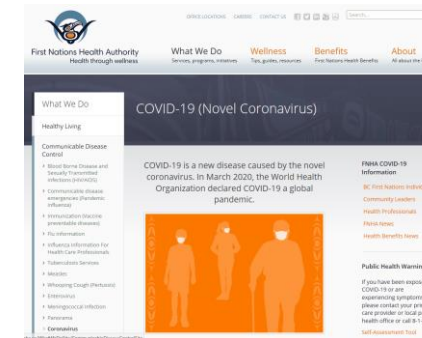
OFFICE LOCATIONS CAREERS CONTACT US Search

First Nations Health Authority
Health through wellness

What We Do
Services, programs, initiatives

Wellness
Tips, guides, resources

Benefits
First Nations Health Benefits

About
All about the

What We Do

COVID-19 (Novel Coronavirus)

Healthy Living

Communicable Disease Control

Blood Borne Disease and Sexually Transmitted Infections (HIV/HCV)

Communicable disease emergencies (Pandemic Influenza)

Immunization (Vaccine preventable diseases)

Flu information

Influenza Information For Health Care Professionals

Tuberculosis Services

Measles

Whooping Cough (Pertussis)

Enterovirus

Meningococcal Infection

Panorama

Coronavirus

COVID-19 is a new disease caused by the novel coronavirus. In March 2020, the World Health Organization declared COVID-19 a global pandemic.

FNHA COVID-19 Information

BC First Nations Indiv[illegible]

Community Leaders

Health Professionals

FNHA News

Health Benefits News

Public Health Warnin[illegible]

If you have been expos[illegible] COVID-19 or are experiencing symptom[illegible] please contact your pri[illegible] care provider or local p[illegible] health office or call 8-1-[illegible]

Self-Assessment Tool